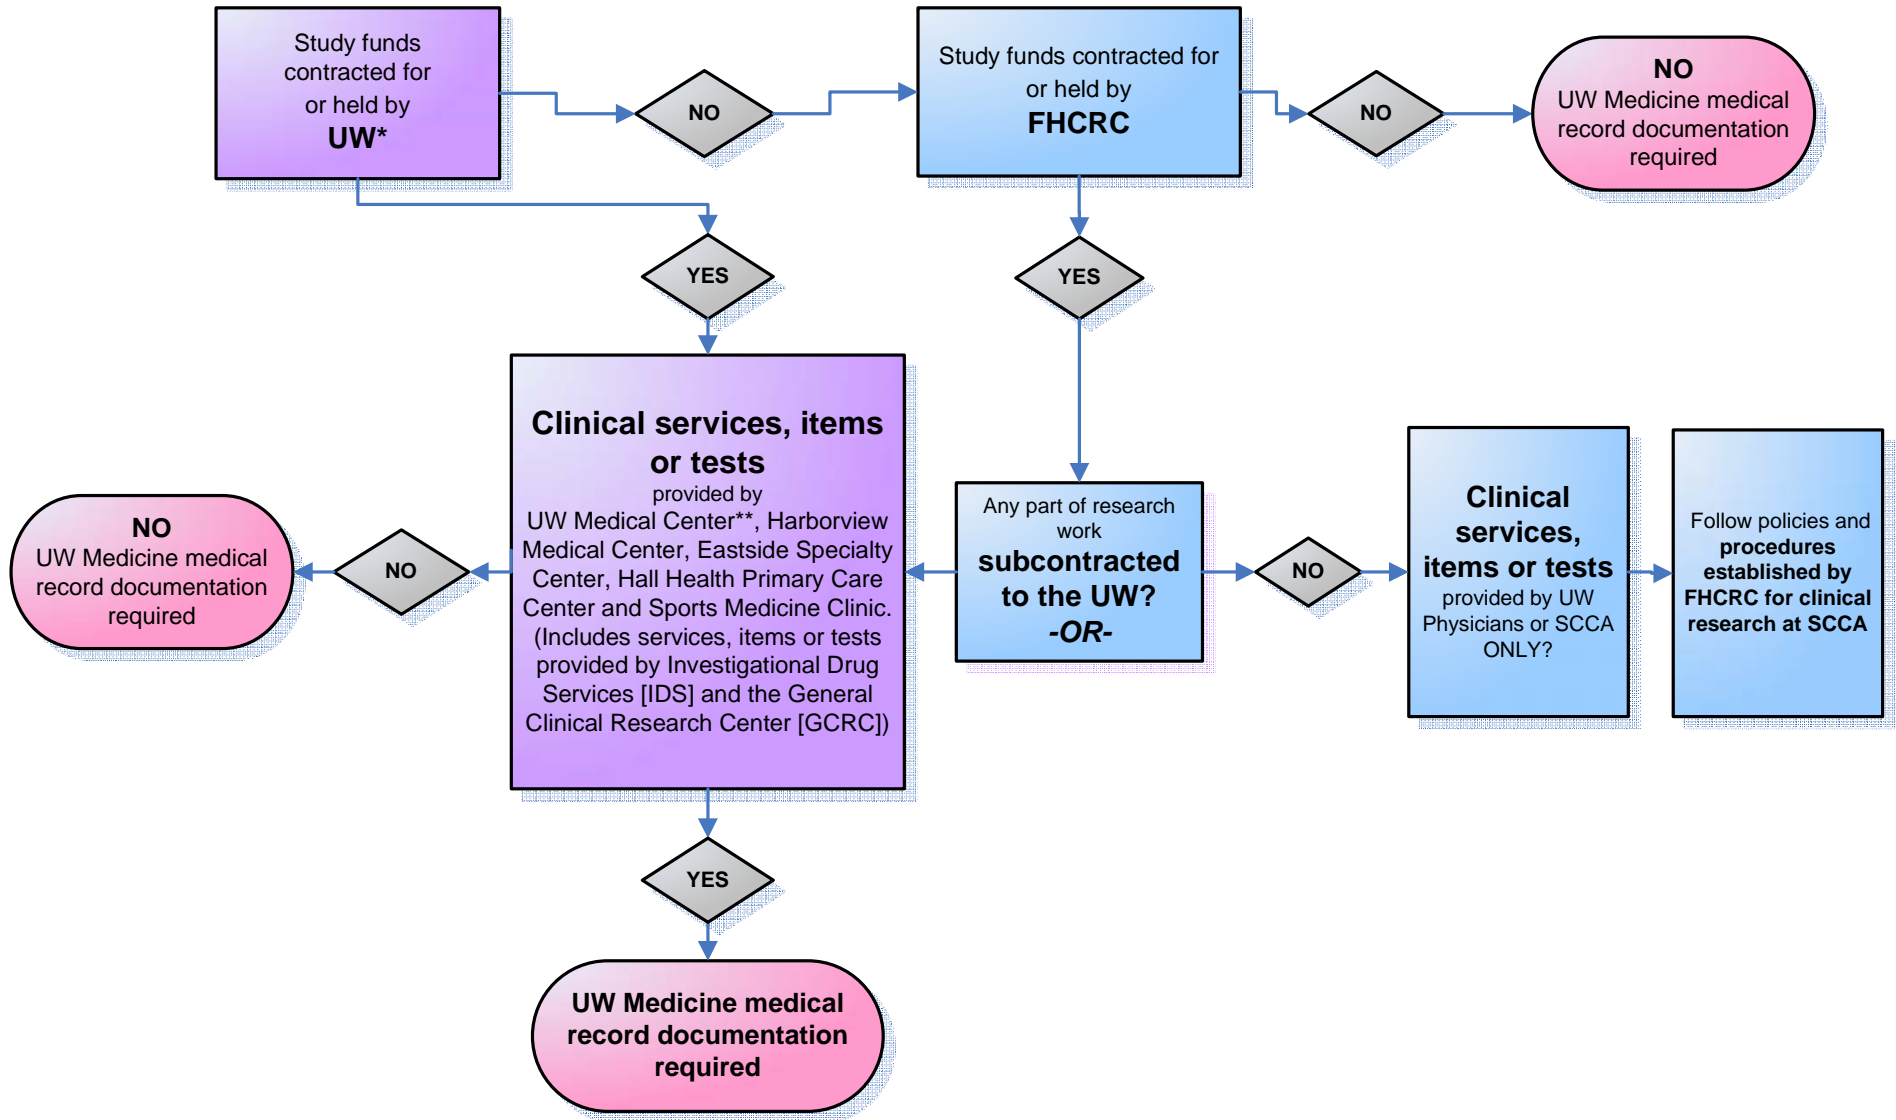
Study funds contracted for or held by **UW***

NO

Study funds contracted for or held by **FHCRC**

NO

**NO**
UW Medicine medical record documentation required

YES

YES

**Clinical services, items or tests**
provided by
UW Medical Center**, Harborview Medical Center, Eastside Specialty Center, Hall Health Primary Care Center and Sports Medicine Clinic. (Includes services, items or tests provided by Investigational Drug Services [IDS] and the General Clinical Research Center [GCRC])

**NO**
UW Medicine medical record documentation required

NO

Any part of research work
**subcontracted to the UW?**
***-OR-***

NO

**Clinical services, items or tests**
provided by UW Physicians or SCCA ONLY?

Follow policies and **procedures established by FHCRC for clinical research at SCCA**

YES

**UW Medicine medical record documentation required**